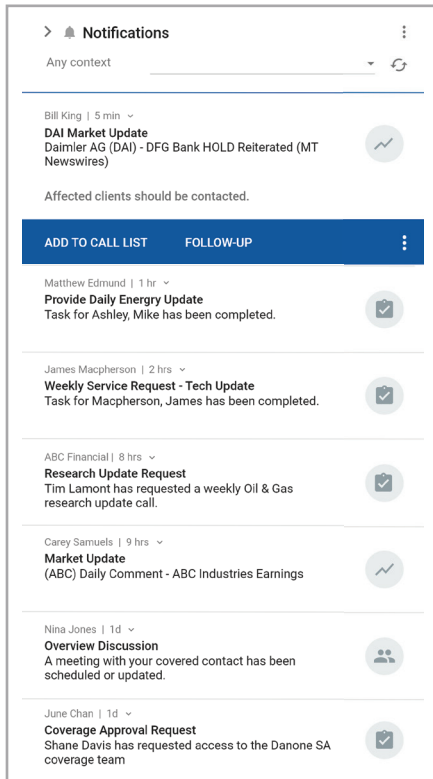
> Notifications

Any context

Bill King | 5 min
DAI Market Update
Daimler AG (DAI) - DFG Bank HOLD Reiterated (MT Newswires)

Affected clients should be contacted.

ADD TO CALL LIST FOLLOW-UP

Matthew Edmund | 1 hr
Provide Daily Energy Update
Task for Ashley, Mike has been completed.

James Macpherson | 2 hrs
Weekly Service Request - Tech Update
Task for Macpherson, James has been completed.

ABC Financial | 8 hrs
Research Update Request
Tim Lamont has requested a weekly Oil & Gas research update call.

Carey Samuels | 9 hrs
Market Update
(ABC) Daily Comment - ABC Industries Earnings

Nina Jones | 1d
Overview Discussion
A meeting with your covered contact has been scheduled or updated.

June Chan | 1d
Coverage Approval Request
Shane Davis has requested access to the Danone SA coverage team